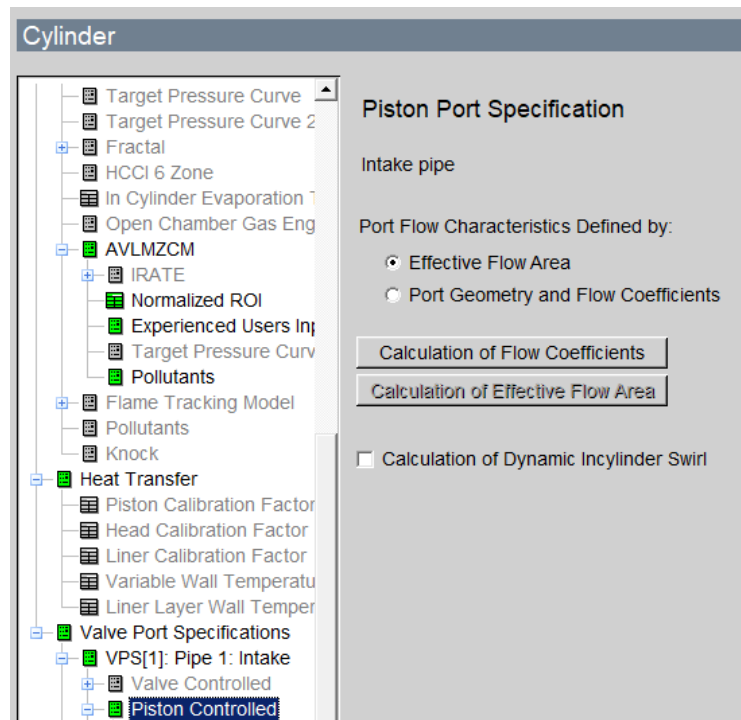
Cylinder

Target Pressure Curve
Target Pressure Curve 2
Fractal
HCCI 6 Zone
In Cylinder Evaporation T
Open Chamber Gas Eng
AVLMZCM
IRATE
Normalized ROI
Experienced Users Inp
Target Pressure Curv
Pollutants
Flame Tracking Model
Pollutants
Knock
Heat Transfer
Piston Calibration Factor
Head Calibration Factor
Liner Calibration Factor
Variable Wall Temperatu
Liner Layer Wall Temper
Valve Port Specifications
VPS[1]: Pipe 1: Intake
Valve Controlled
Piston Controlled

Piston Port Specification

Intake pipe

Port Flow Characteristics Defined by:

Effective Flow Area

Port Geometry and Flow Coefficients

Calculation of Flow Coefficients

Calculation of Effective Flow Area

Calculation of Dynamic Incylinder Swirl